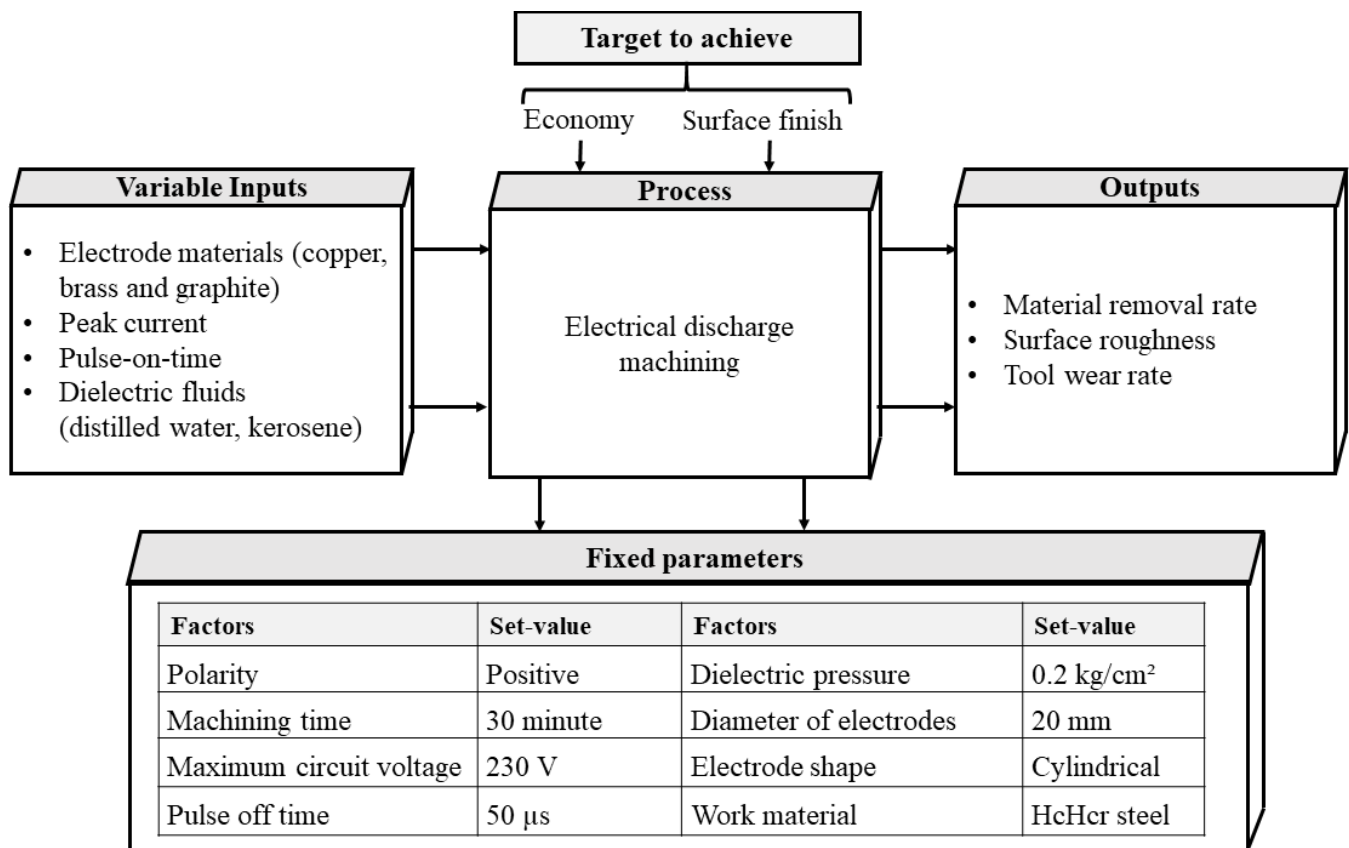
Target to achieve

Economy Surface finish

Variable Inputs

- Electrode materials (copper, brass and graphite)
- Peak current
- Pulse-on-time
- Dielectric fluids (distilled water, kerosene)

Process

Electrical discharge machining

Outputs

- Material removal rate
- Surface roughness
- Tool wear rate

Fixed parameters

| Factors | Set-value | Factors | Set-value |
|---|---|---|---|
| Polarity | Positive | Dielectric pressure | 0.2 kg/cm² |
| Machining time | 30 minute | Diameter of electrodes | 20 mm |
| Maximum circuit voltage | 230 V | Electrode shape | Cylindrical |
| Pulse off time | 50 µs | Work material | HcHcr steel |